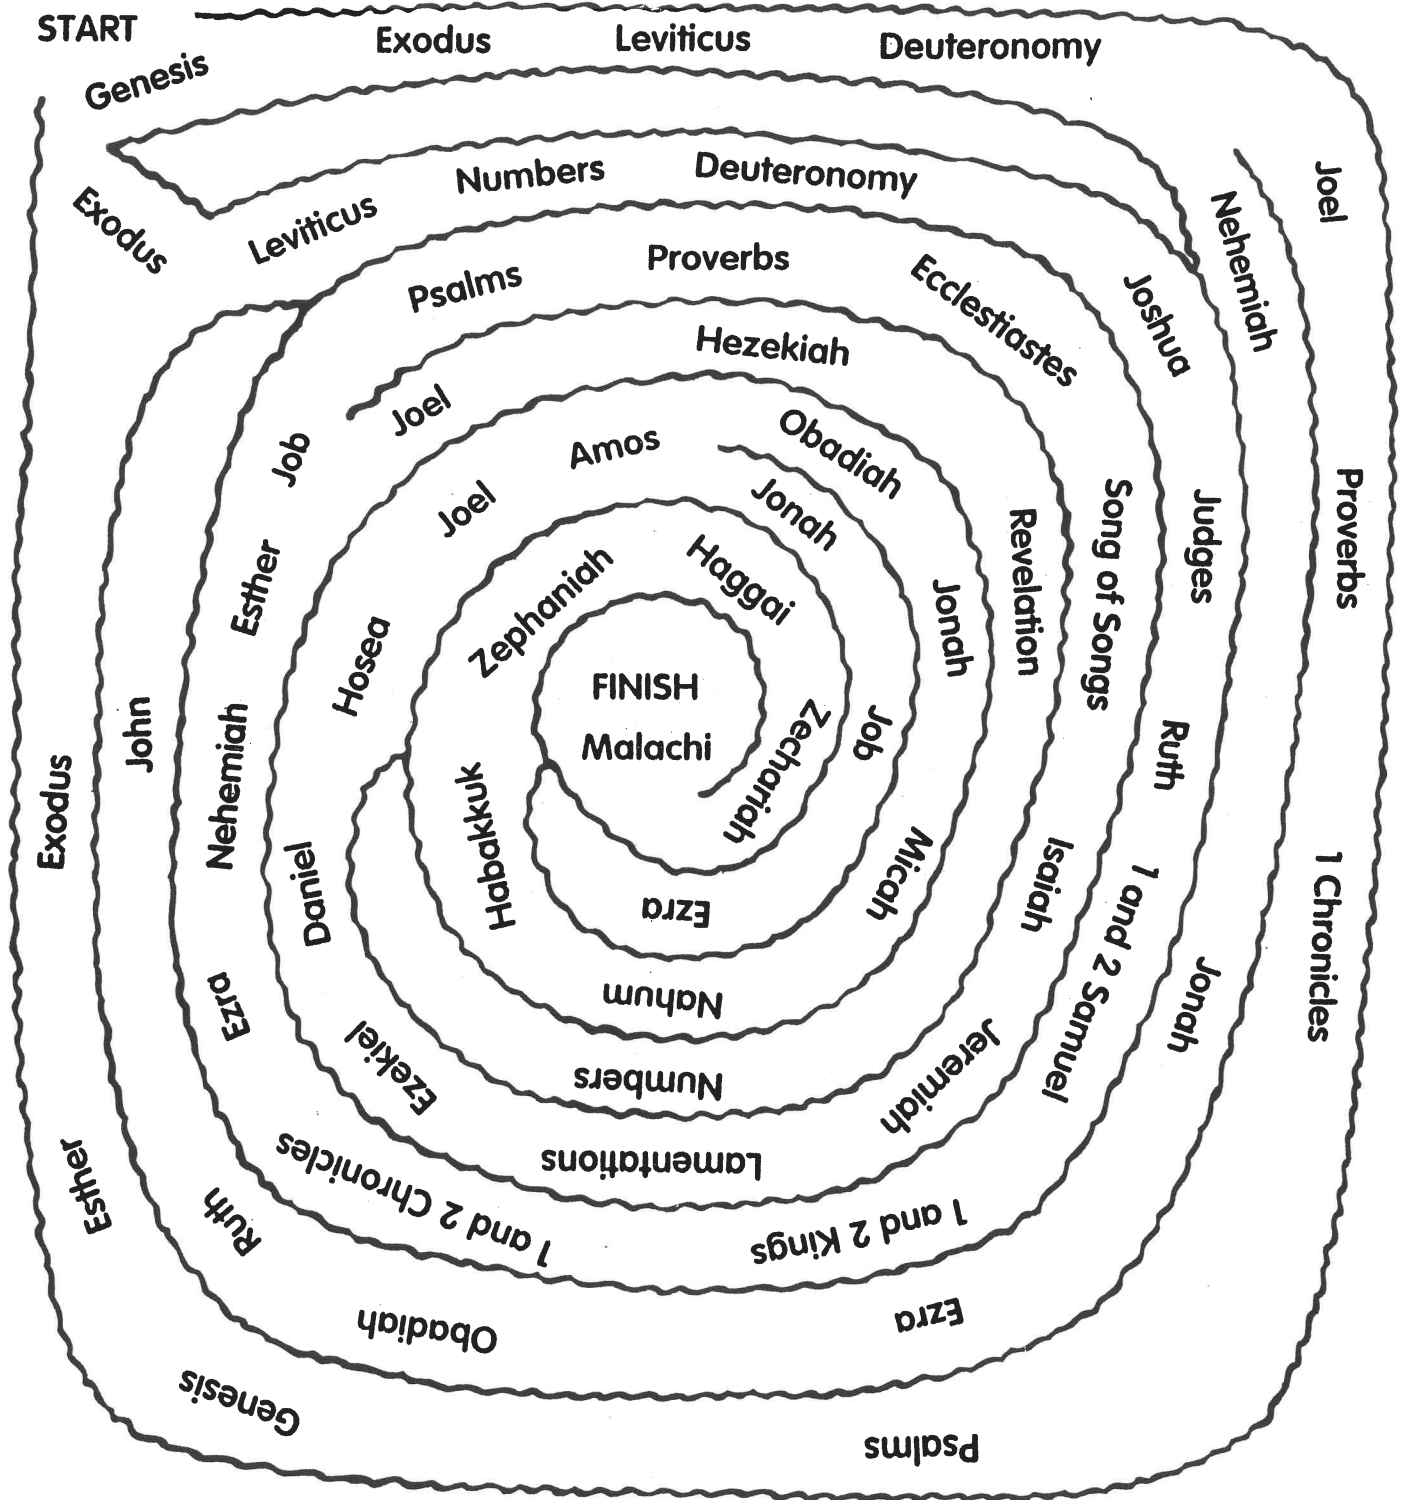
START
Genesis
Exodus
Leviticus
Deuteronomy
Joel
Proverbs
1 Chronicles
Psalms
Genesis
Esther
Exodus

Exodus
Leviticus
Numbers
Deuteronomy
Nehemiah
Joshua
Judges
Ruth
1 and 2 Samuel
Jonah
Ezra
Obadiah
Ruth
Ezra
Nehemiah
John

Psalms
Proverbs
Ecclestiastes
Song of Songs
Isaiah
Jeremiah
1 and 2 Kings
1 and 2 Chronicles
Esther
Job

Joel
Hezekiah
Revelation
Lamentations
Ezekiel
Daniel
Hosea
Amos
Obadiah
Jonah
Job
Micah
Numbers
Joel

Jonah
Haggai
Zechariah
Nahum
Habakkuk
Zephaniah
Ezra

FINISH
Malachi